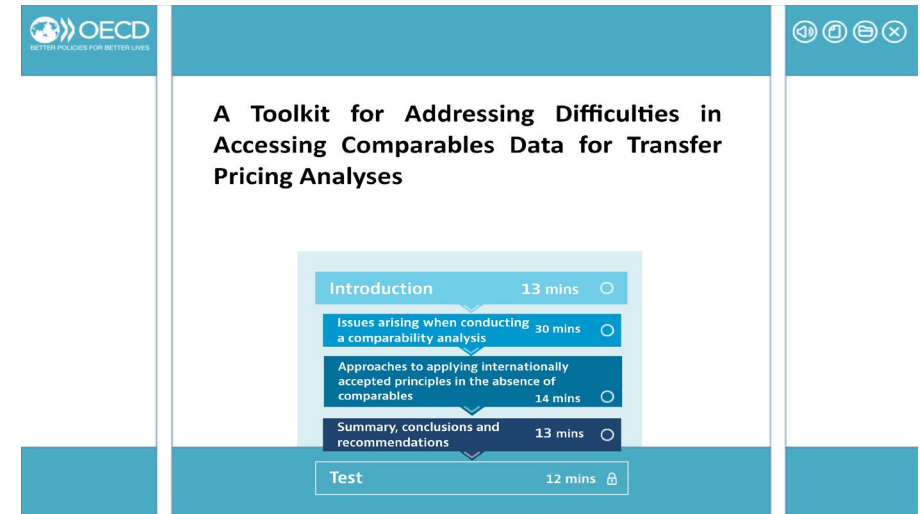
OECD
BETTER POLICIES FOR BETTER LIVES

A Toolkit for Addressing Difficulties in Accessing Comparables Data for Transfer Pricing Analyses

Introduction 13 mins

Issues arising when conducting a comparability analysis 30 mins

Approaches to applying internationally accepted principles in the absence of comparables 14 mins

Summary, conclusions and recommendations 13 mins

Test 12 mins